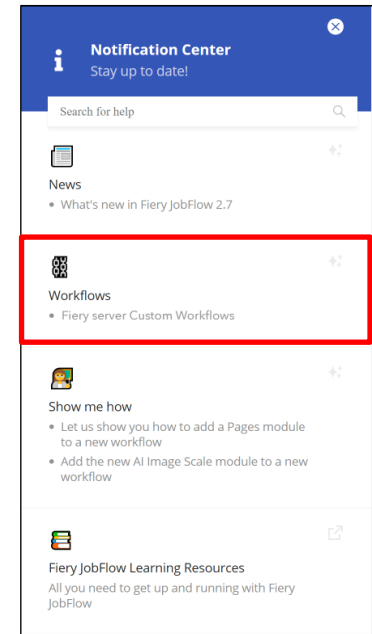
Notification Center
Stay up to date!

Search for help

News
• What's new in Fiery JobFlow 2.7

Workflows
• Fiery server Custom Workflows

Show me how
• Let us show you how to add a Pages module to a new workflow
• Add the new AI Image Scale module to a new workflow

Fiery JobFlow Learning Resources
All you need to get up and running with Fiery JobFlow